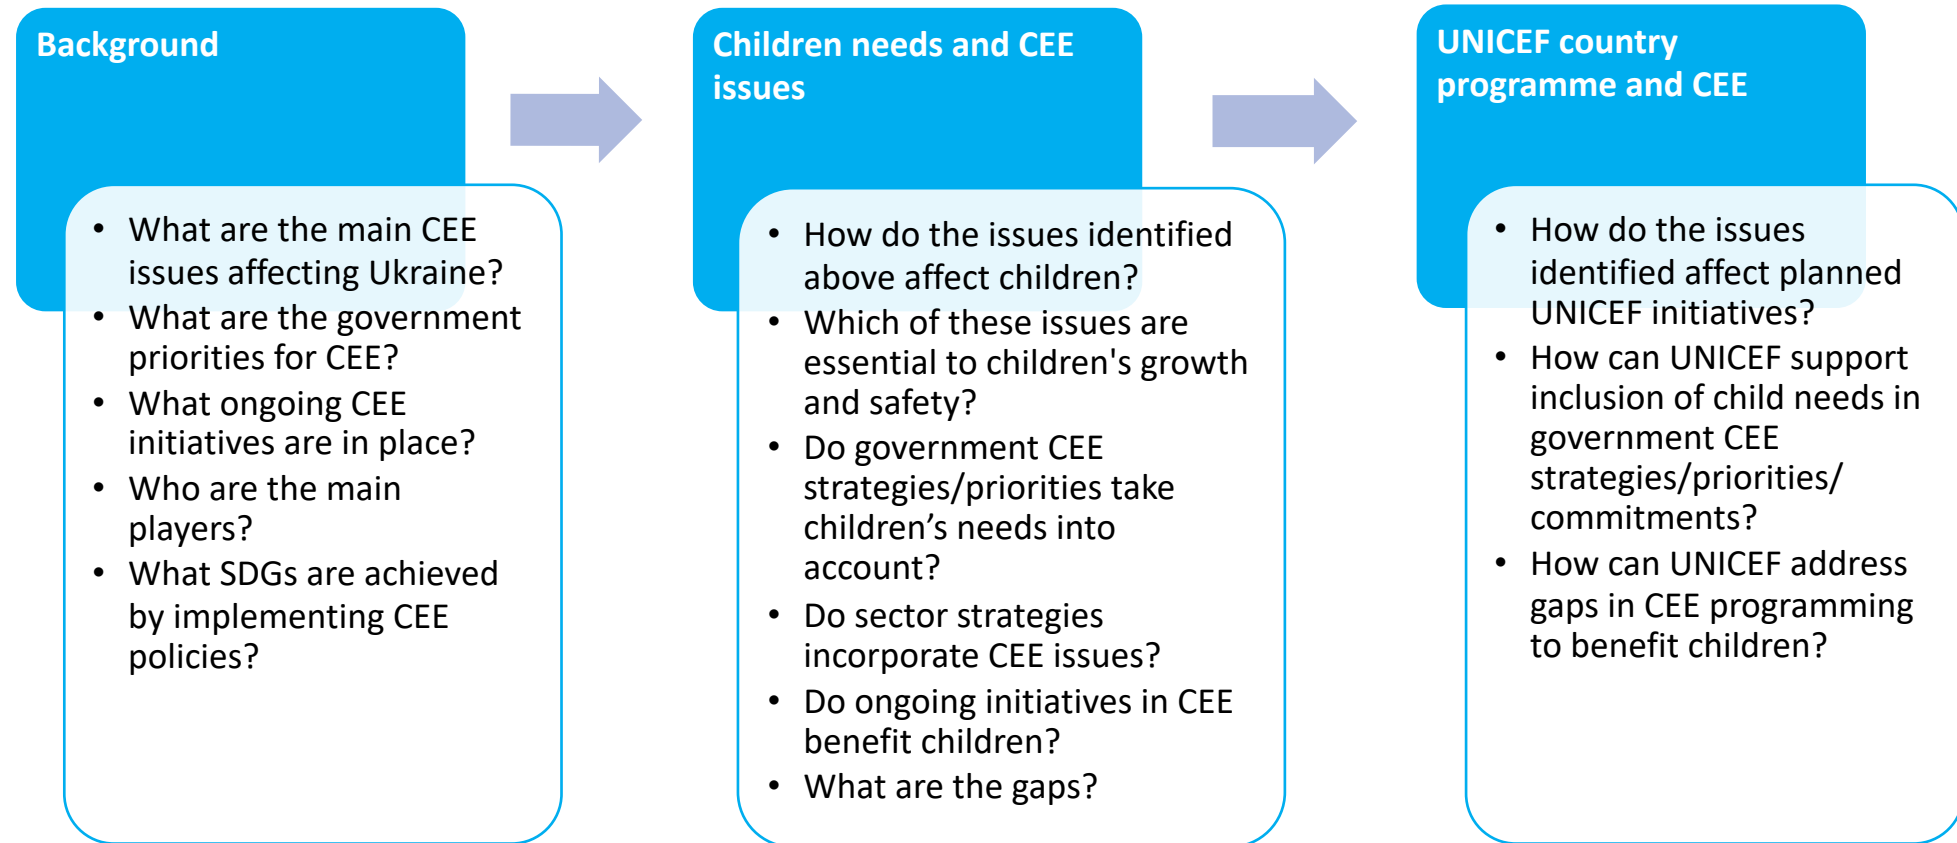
Background

- What are the main CEE issues affecting Ukraine?
- What are the government priorities for CEE?
- What ongoing CEE initiatives are in place?
- Who are the main players?
- What SDGs are achieved by implementing CEE policies?

Children needs and CEE issues

- How do the issues identified above affect children?
- Which of these issues are essential to children's growth and safety?
- Do government CEE strategies/priorities take children’s needs into account?
- Do sector strategies incorporate CEE issues?
- Do ongoing initiatives in CEE benefit children?
- What are the gaps?

UNICEF country programme and CEE

- How do the issues identified affect planned UNICEF initiatives?
- How can UNICEF support inclusion of child needs in government CEE strategies/priorities/ commitments?
- How can UNICEF address gaps in CEE programming to benefit children?